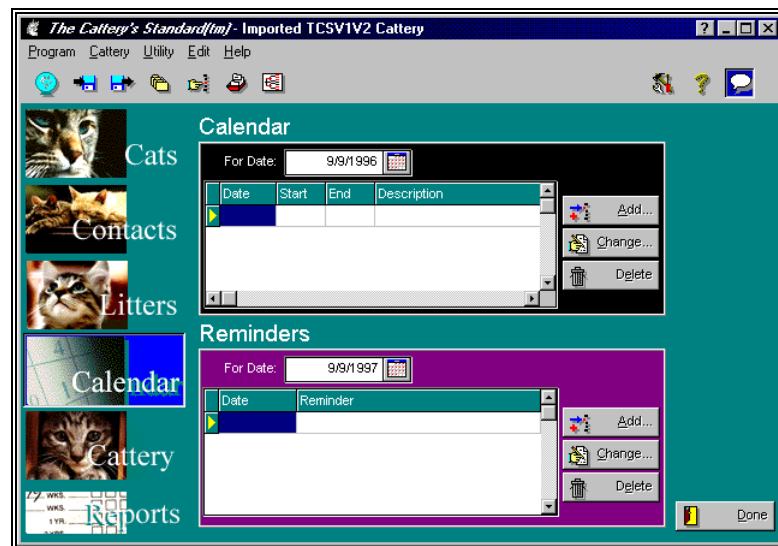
The Cattery's Standard(tm) - Imported TCSV1V2 Cattery

Program Cattery Utility Edit Help

Cats

Contacts

Litters

Calendar

Cattery

Reports

Calendar

For Date: 9/9/1996

| Date | Start | End | Description |
|---|---|---|---|
| | | | |

Add...

Change...

Delete

Reminders

For Date: 9/9/1997

| Date | Reminder |
|---|---|
| | |

Add...

Change...

Delete

Done